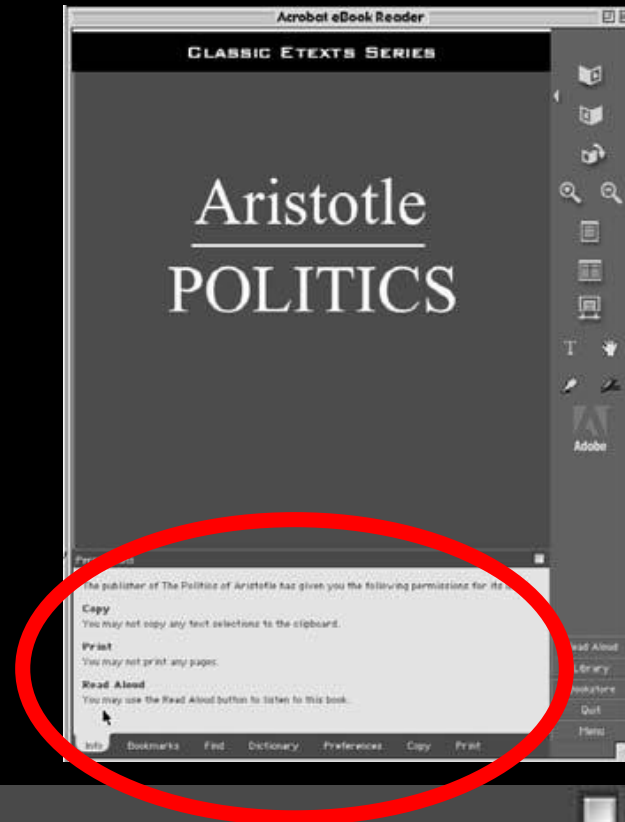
Acrobat eBook Reader

Classic Etexts Series

Aristotle

POLITICS

Adobe

Per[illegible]

The publisher of The Politics of Aristotle has given you the following permissions for its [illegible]

Copy
You may not copy any text selections to the clipboard.

Print
You may not print any pages.

Read Aloud
You may use the Read Aloud button to listen to this book.

Info Bookmarks Find Dictionary Preferences Copy Print

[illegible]ead Aloud
Library
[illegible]ookstore
Quit
Menu